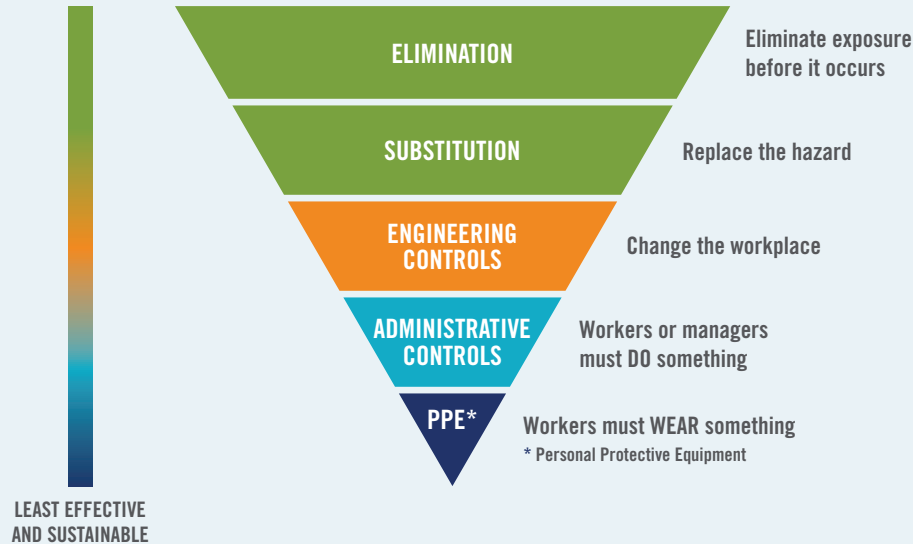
ELIMINATION
Eliminate exposure before it occurs

SUBSTITUTION
Replace the hazard

ENGINEERING CONTROLS
Change the workplace

ADMINISTRATIVE CONTROLS
Workers or managers must DO something

PPE*
Workers must WEAR something
* Personal Protective Equipment

LEAST EFFECTIVE AND SUSTAINABLE